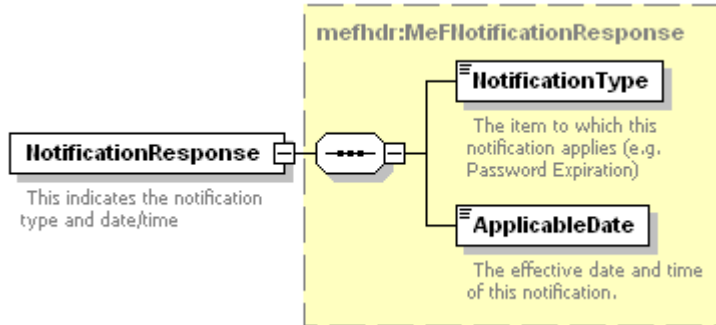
NotificationResponse

This indicates the notification type and date/time

mefhdr:MeFNotificationResponse

NotificationType

The item to which this notification applies (e.g. Password Expiration)

ApplicableDate

The effective date and time of this notification.